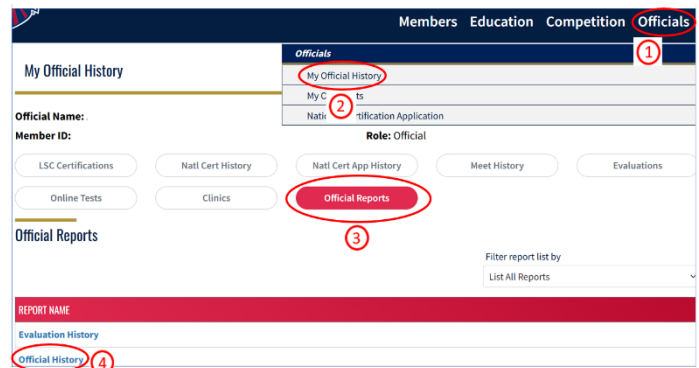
Members Education Competition Officials

1

Officials

My Official History

My C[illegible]s

2

Natio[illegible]rtification Application

My Official History

Official Name:

Member ID:

Role: Official

LSC Certifications

Natl Cert History

Natl Cert App History

Meet History

Evaluations

Online Tests

Clinics

Official Reports

3

Official Reports

Filter report list by

List All Reports

REPORT NAME

Evaluation History

Official History

4